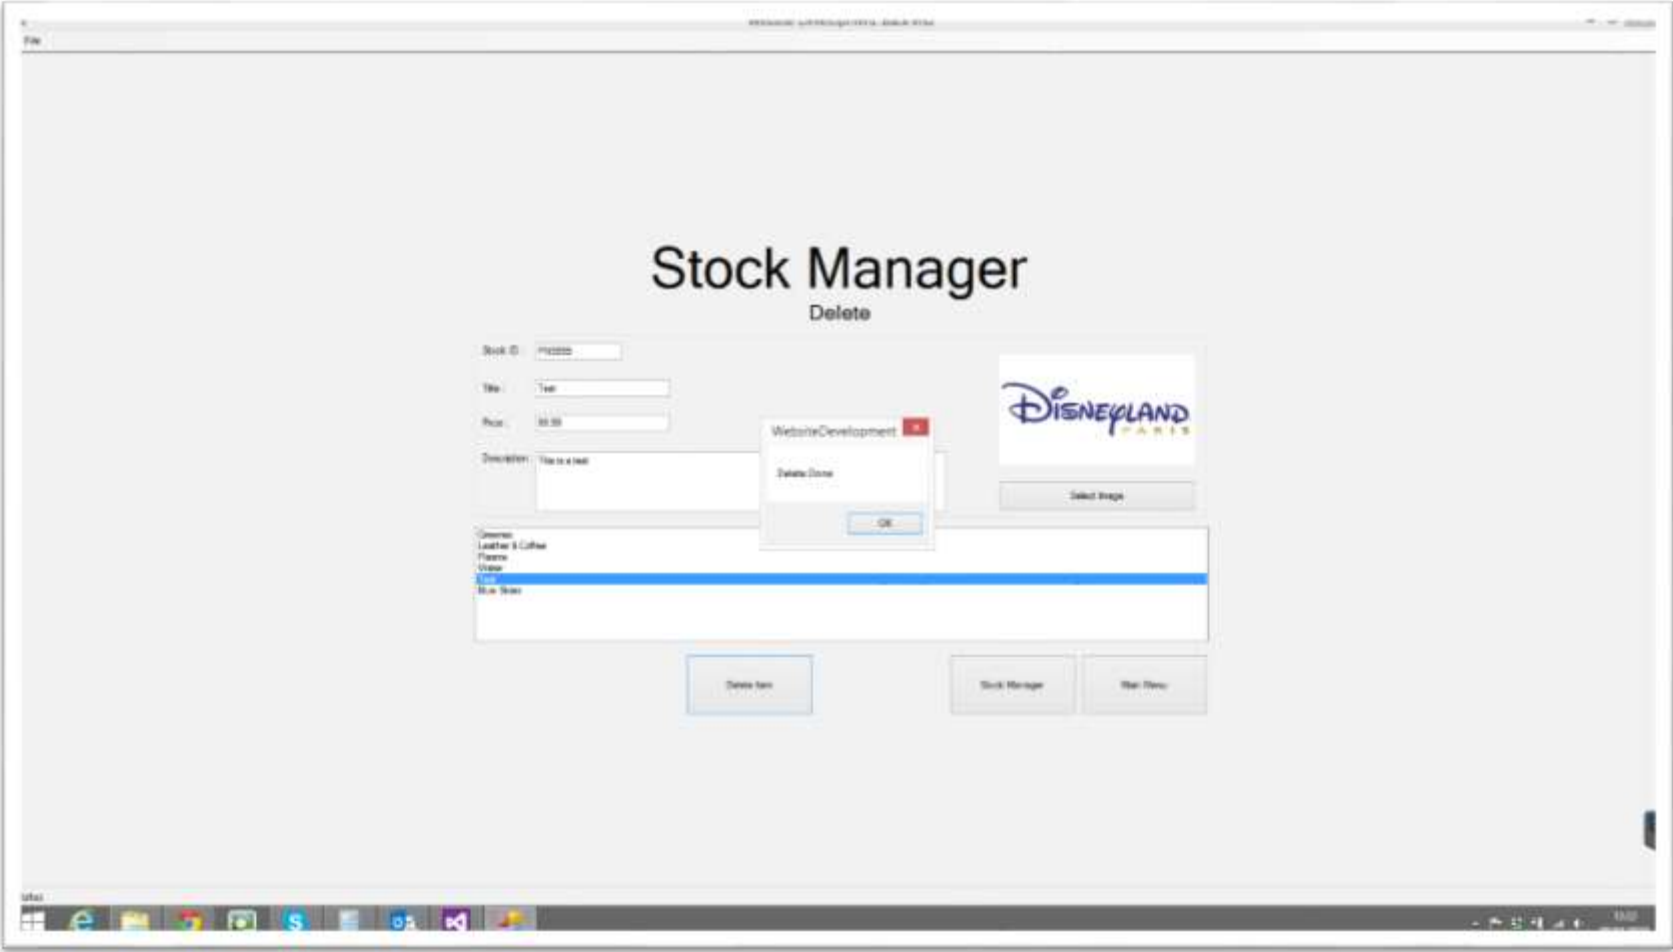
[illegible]

File

Stock Manager

Delete

Stock ID: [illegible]

Title: Test

Price: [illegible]

Description: This is a test

WebsiteDevelopment

Delete Done

OK

DISNEYLAND PARIS

Select Image

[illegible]
Leather & Coffee
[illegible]
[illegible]
Test
Blue Skies

Delete Item

Stock Manager

Main Menu

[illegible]